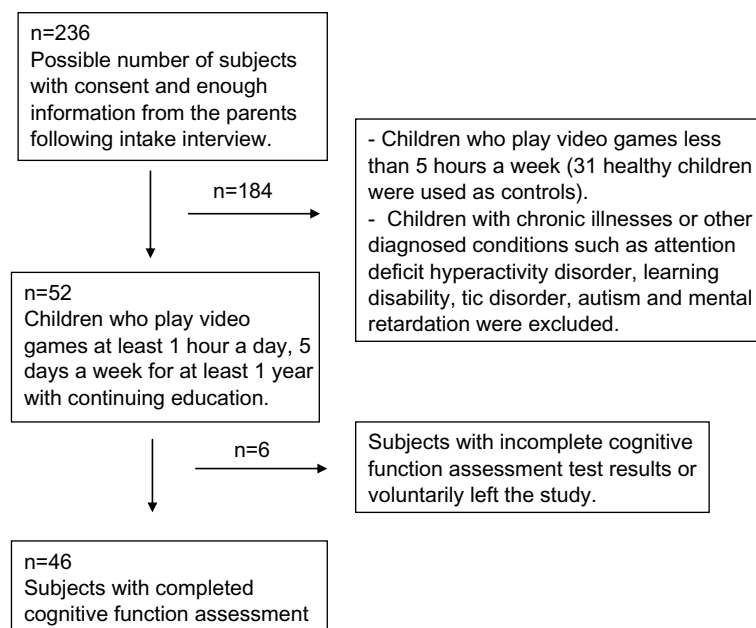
n=236
Possible number of subjects with consent and enough information from the parents following intake interview.

n=184

- Children who play video games less than 5 hours a week (31 healthy children were used as controls).
- Children with chronic illnesses or other diagnosed conditions such as attention deficit hyperactivity disorder, learning disability, tic disorder, autism and mental retardation were excluded.

n=52
Children who play video games at least 1 hour a day, 5 days a week for at least 1 year with continuing education.

n=6

Subjects with incomplete cognitive function assessment test results or voluntarily left the study.

n=46
Subjects with completed cognitive function assessment